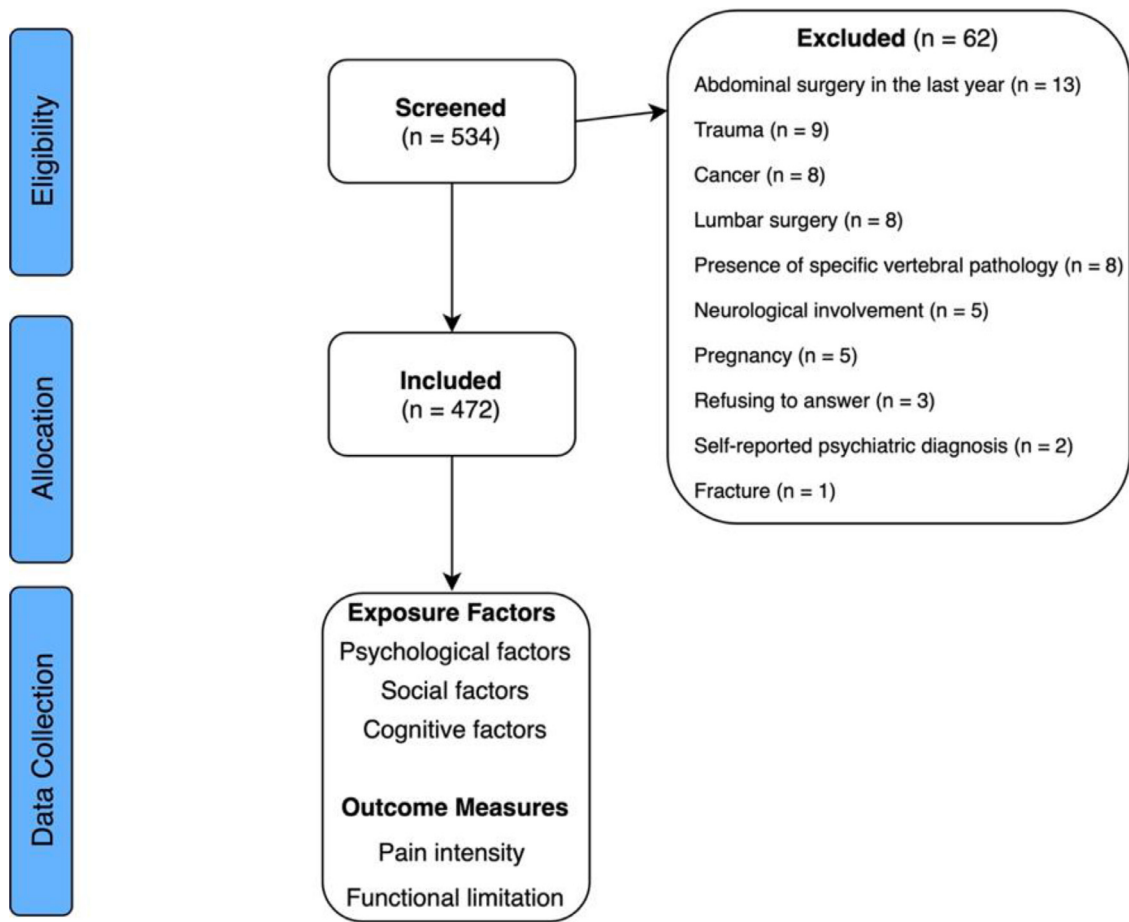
Eligibility

Screened
(n = 534)

Excluded (n = 62)
Abdominal surgery in the last year (n = 13)
Trauma (n = 9)
Cancer (n = 8)
Lumbar surgery (n = 8)
Presence of specific vertebral pathology (n = 8)
Neurological involvement (n = 5)
Pregnancy (n = 5)
Refusing to answer (n = 3)
Self-reported psychiatric diagnosis (n = 2)
Fracture (n = 1)

Allocation

Included
(n = 472)

Data Collection

Exposure Factors
Psychological factors
Social factors
Cognitive factors

Outcome Measures
Pain intensity
Functional limitation